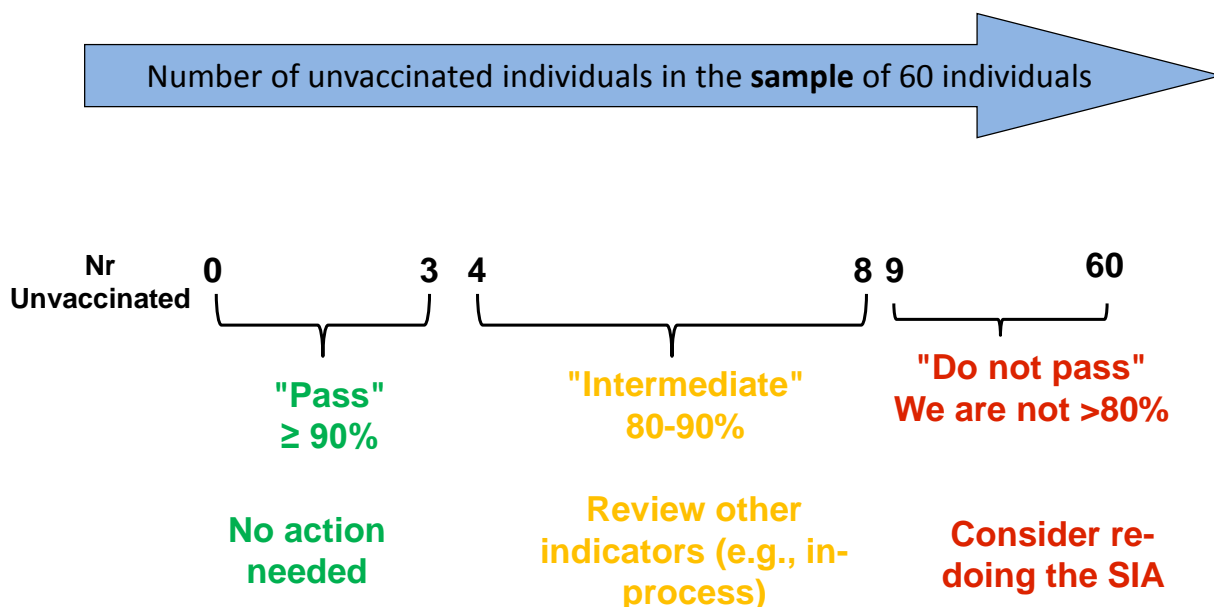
Number of unvaccinated individuals in the **sample** of 60 individuals

Nr Unvaccinated

0 3 4 8 9 60

"Pass"
≥ 90%

"Intermediate"
80-90%

"Do not pass"
We are not >80%

No action needed

Review other indicators (e.g., in-process)

Consider re-doing the SIA